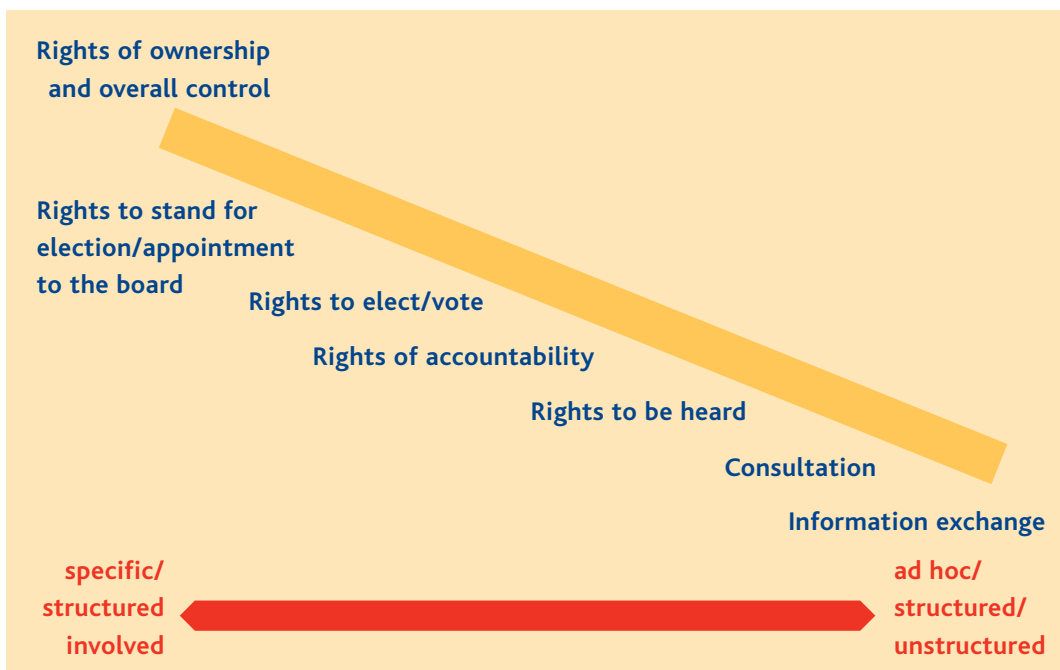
Rights of ownership and overall control

Rights to stand for election/appointment to the board

Rights to elect/vote

Rights of accountability

Rights to be heard

Consultation

Information exchange

specific/ structured involved

ad hoc/ structured/ unstructured